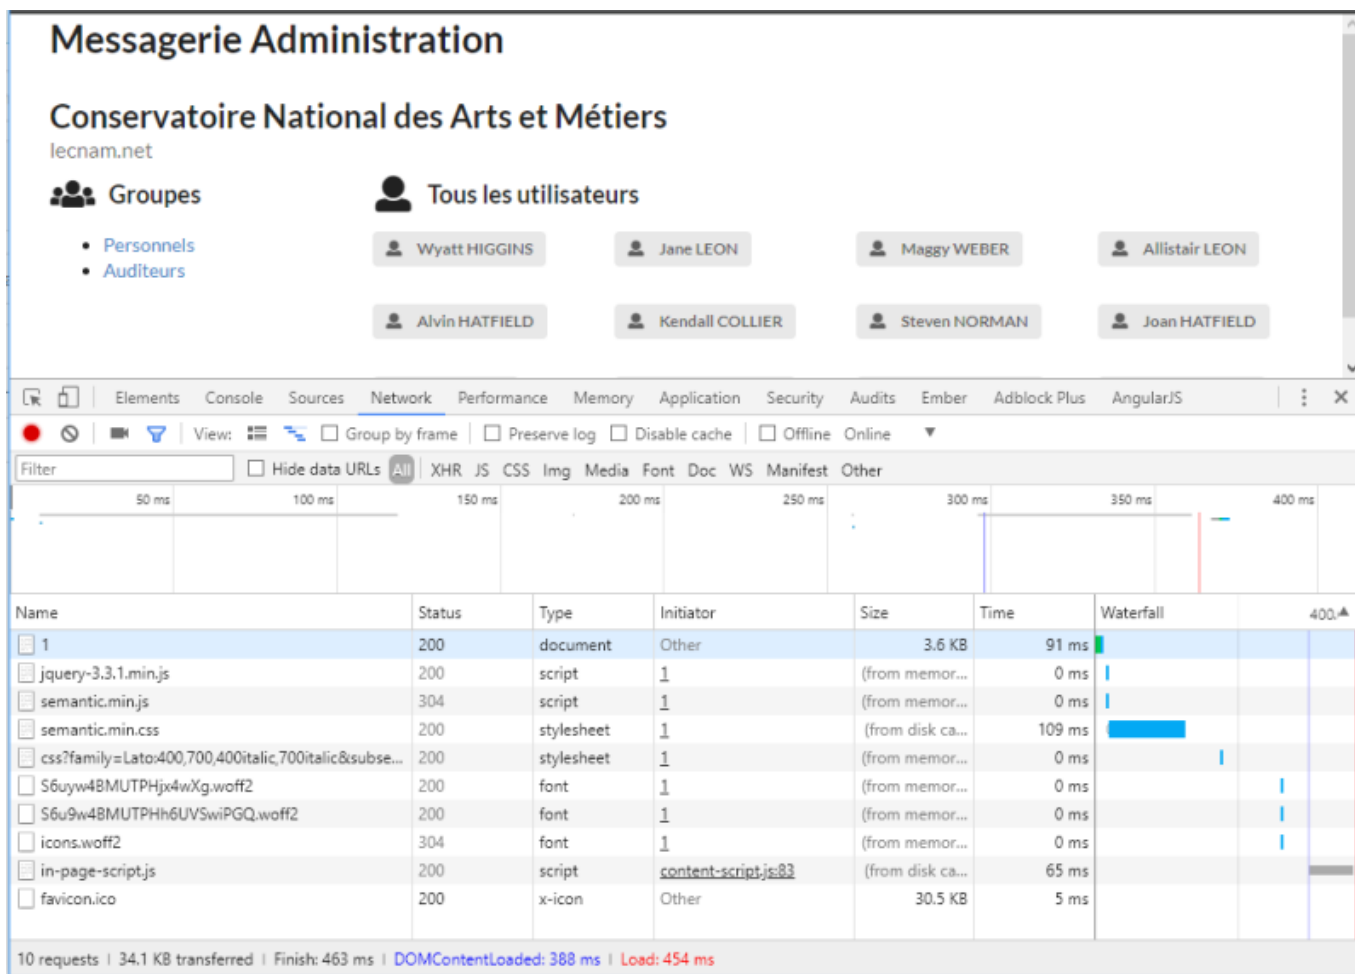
Messagerie Administration

Conservatoire National des Arts et Métiers

lecnam.net

Groupes

- Personnels
- Auditeurs

Tous les utilisateurs

Wyatt HIGGINS   Jane LEON   Maggy WEBER   Allistair LEON

Alvin HATFIELD   Kendall COLLIER   Steven NORMAN   Joan HATFIELD

Elements   Console   Sources   Network   Performance   Memory   Application   Security   Audits   Ember   Adblock Plus   AngularJS

View:   Group by frame   Preserve log   Disable cache   Offline   Online

Filter   Hide data URLs   All   XHR   JS   CSS   Img   Media   Font   Doc   WS   Manifest   Other

50 ms   100 ms   150 ms   200 ms   250 ms   300 ms   350 ms   400 ms

| Name | Status | Type | Initiator | Size | Time | Waterfall 400. |
|---|---|---|---|---|---|---|
| 1 | 200 | document | Other | 3.6 KB | 91 ms | |
| jquery-3.3.1.min.js | 200 | script | 1 | (from memor... | 0 ms | |
| semantic.min.js | 304 | script | 1 | (from memor... | 0 ms | |
| semantic.min.css | 200 | stylesheet | 1 | (from disk ca... | 109 ms | |
| css?family=Lato:400,700,400italic,700italic&subse... | 200 | stylesheet | 1 | (from memor... | 0 ms | |
| S6uyw4BMUTPHjx4wXg.woff2 | 200 | font | 1 | (from memor... | 0 ms | |
| S6u9w4BMUTPHh6UVSwiPGQ.woff2 | 200 | font | 1 | (from memor... | 0 ms | |
| icons.woff2 | 304 | font | 1 | (from memor... | 0 ms | |
| in-page-script.js | 200 | script | content-script.js:83 | (from disk ca... | 65 ms | |
| favicon.ico | 200 | x-icon | Other | 30.5 KB | 5 ms | |

10 requests | 34.1 KB transferred | Finish: 463 ms | DOMContentLoaded: 388 ms | Load: 454 ms